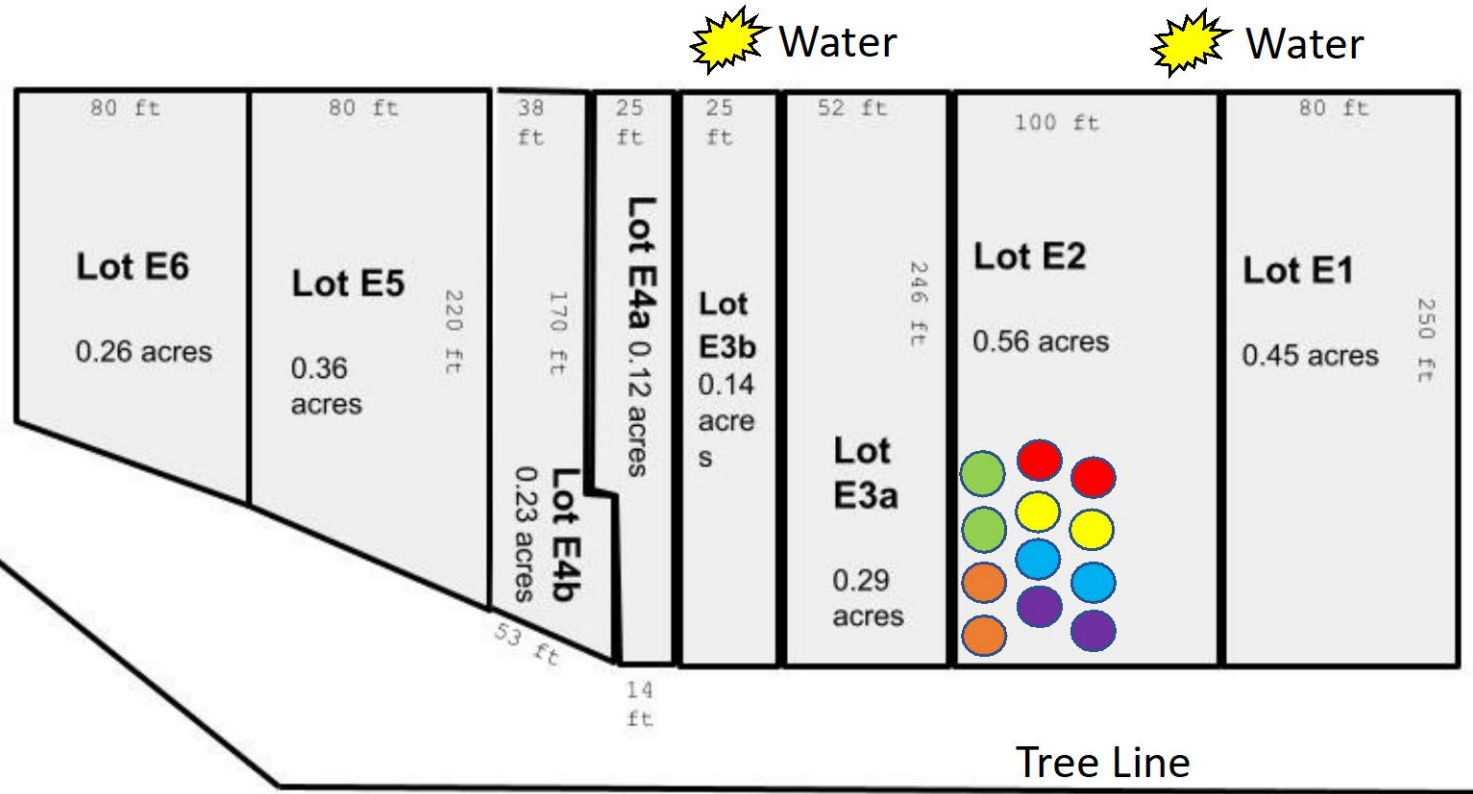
Water Water

80 ft

Lot E6

0.26 acres

80 ft

Lot E5

0.36 acres

220 ft

38 ft

170 ft

Lot E4b 0.23 acres

53 ft

25 ft

Lot E4a 0.12 acres

14 ft

25 ft

Lot E3b 0.14 acres

52 ft

246 ft

Lot E3a

0.29 acres

100 ft

Lot E2

0.56 acres

80 ft

Lot E1

0.45 acres

250 ft

Tree Line